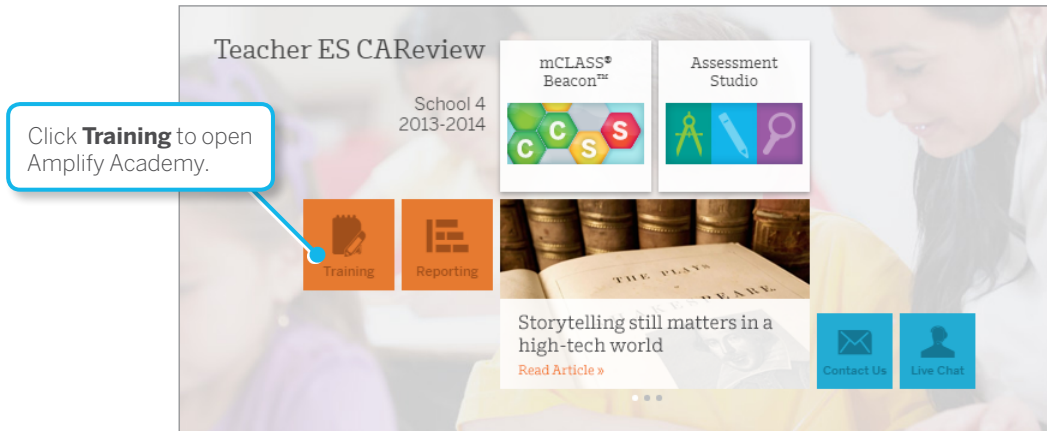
Teacher ES CAReview

School 4
2013-2014

mCLASS® Beacon™

C C S S

Assessment Studio

Click **Training** to open Amplify Academy.

Training

Reporting

THE PLAYS

SPEARE.

Storytelling still matters in a high-tech world

Read Article »

Contact Us

Live Chat